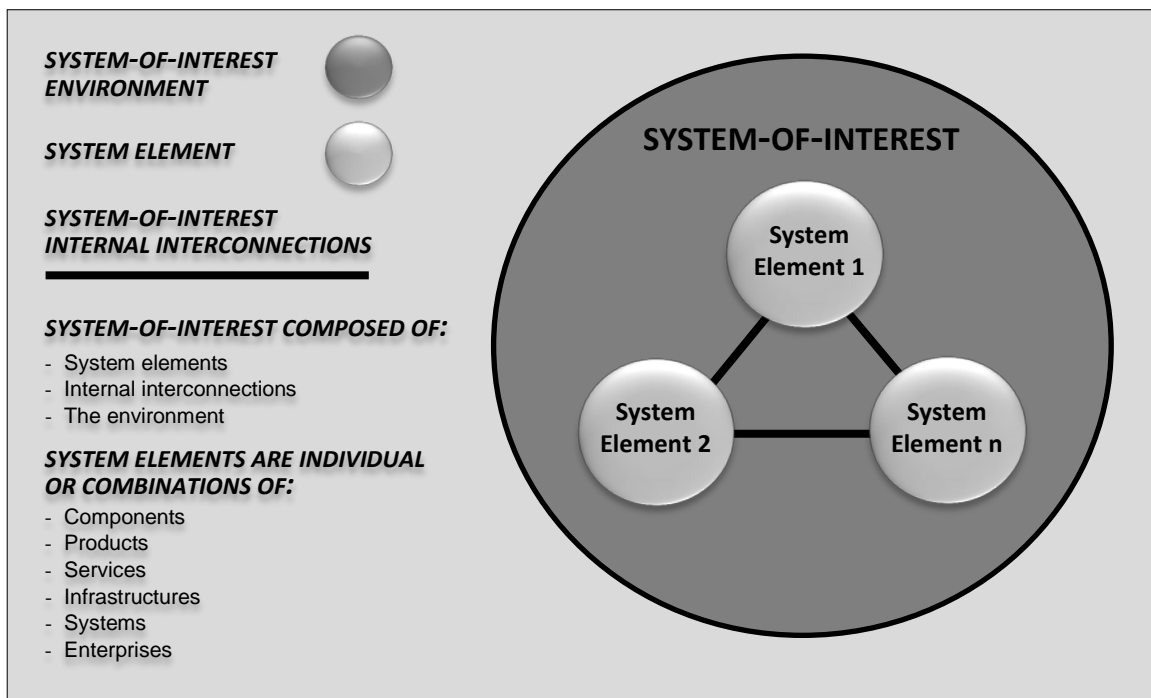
SYSTEM-OF-INTEREST ENVIRONMENT

SYSTEM ELEMENT

SYSTEM-OF-INTEREST INTERNAL INTERCONNECTIONS

SYSTEM-OF-INTEREST COMPOSED OF:
- System elements
- Internal interconnections
- The environment

SYSTEM ELEMENTS ARE INDIVIDUAL OR COMBINATIONS OF:
- Components
- Products
- Services
- Infrastructures
- Systems
- Enterprises

SYSTEM-OF-INTEREST

System Element 1

System Element 2

System Element n